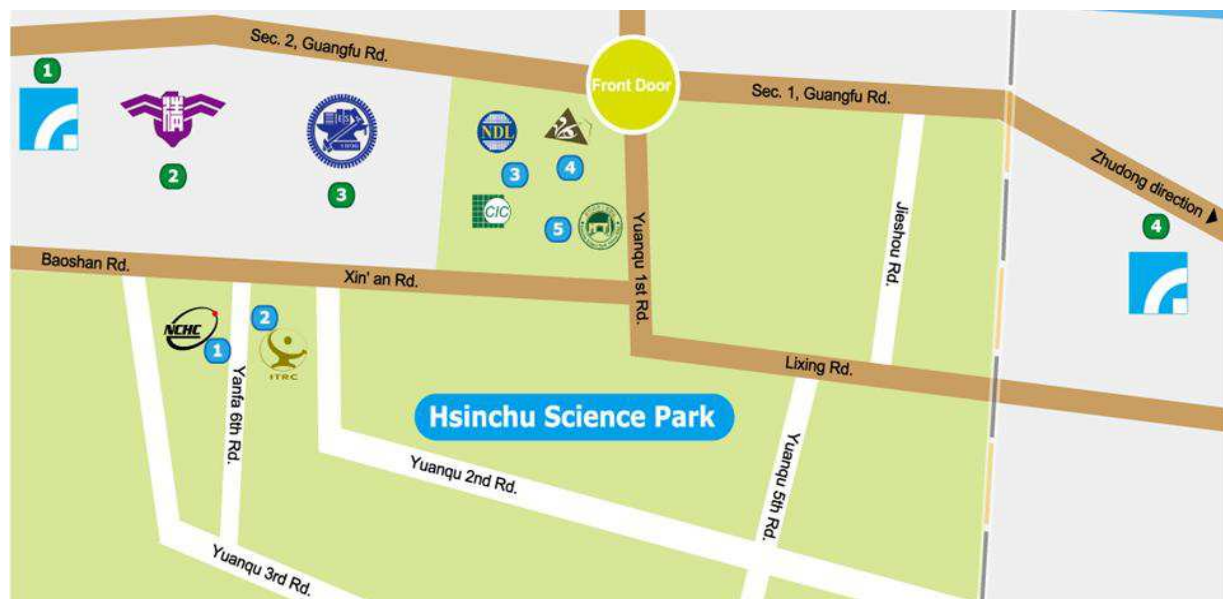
Sec. 2, Guangfu Rd.

Front Door

Sec. 1, Guangfu Rd.

1

2

3

NDL

3

4

CIC

5

Zhudong direction

4

Jieshou Rd.

Yuanqu 1st Rd.

Baoshan Rd.

Xin' an Rd.

NCHC

1

2

ITRC

Lixing Rd.

Yanfa 6th Rd.

Hsinchu Science Park

Yuanqu 5th Rd.

Yuanqu 2nd Rd.

Yuanqu 3rd Rd.